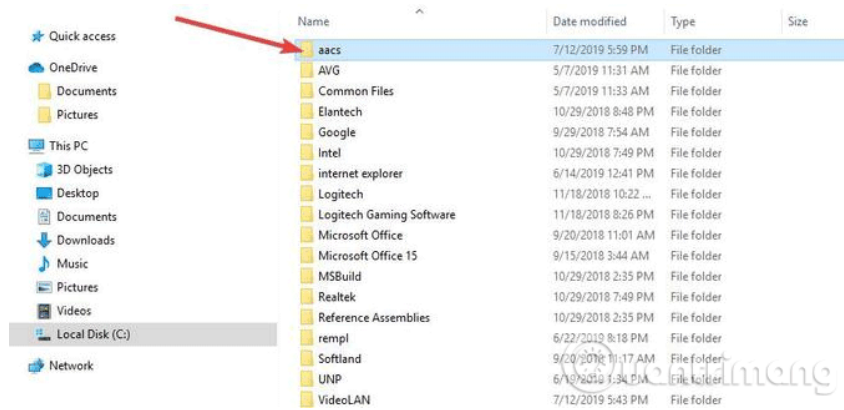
Quick access
OneDrive
Documents
Pictures
This PC
3D Objects
Desktop
Documents
Downloads
Music
Pictures
Videos
Local Disk (C:)
Network

| Name | Date modified | Type | Size |
|---|---|---|---|
| aacs | 7/12/2019 5:59 PM | File folder | |
| AVG | 5/7/2019 11:31 AM | File folder | |
| Common Files | 5/7/2019 11:33 AM | File folder | |
| Elantech | 10/29/2018 8:48 PM | File folder | |
| Google | 9/29/2018 7:54 AM | File folder | |
| Intel | 10/29/2018 7:49 PM | File folder | |
| internet explorer | 6/14/2019 12:41 PM | File folder | |
| Logitech | 11/18/2018 10:22 ... | File folder | |
| Logitech Gaming Software | 11/18/2018 8:26 PM | File folder | |
| Microsoft Office | 9/20/2018 11:01 AM | File folder | |
| Microsoft Office 15 | 9/15/2018 3:44 AM | File folder | |
| MSBuild | 10/29/2018 2:35 PM | File folder | |
| Realtek | 10/29/2018 7:49 PM | File folder | |
| Reference Assemblies | 10/29/2018 2:35 PM | File folder | |
| rempl | 6/22/2019 8:18 PM | File folder | |
| Softland | 9/20/2018 11:17 AM | File folder | |
| UNP | 6/19/2019 1:34 PM | File folder | |
| VideoLAN | 7/12/2019 5:43 PM | File folder | |

Quantrimang